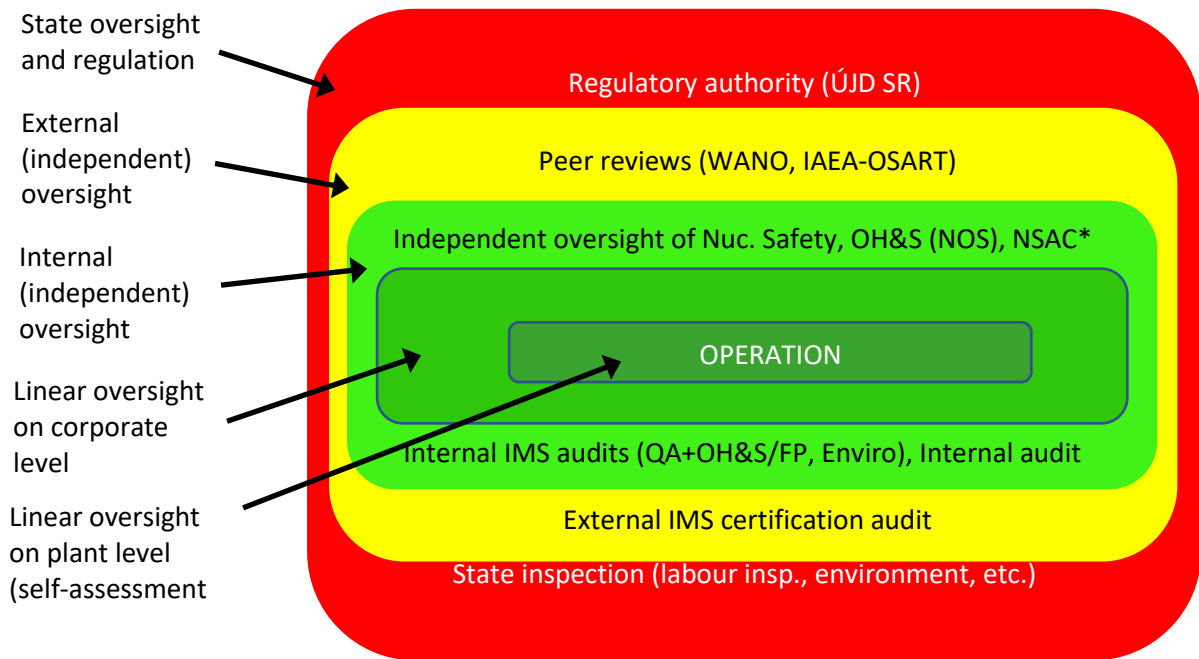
State oversight and regulation

External (independent) oversight

Internal (independent) oversight

Linear oversight on corporate level

Linear oversight on plant level (self-assessment

Regulatory authority (ÚJD SR)

Peer reviews (WANO, IAEA-OSART)

Independent oversight of Nuc. Safety, OH&S (NOS), NSAC*

OPERATION

Internal IMS audits (QA+OH&S/FP, Enviro), Internal audit

External IMS certification audit

State inspection (labour insp., environment, etc.)